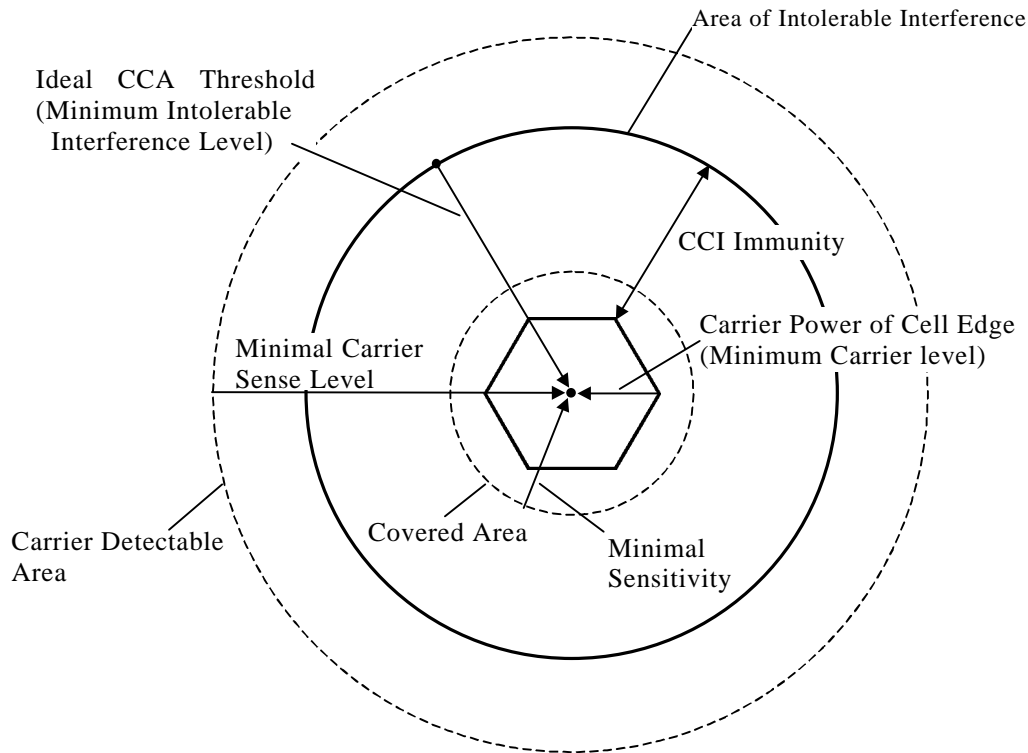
Area of Intolerable Interference

Ideal CCA Threshold (Minimum Intolerable Interference Level)

CCI Immunity

Carrier Power of Cell Edge (Minimum Carrier level)

Minimal Carrier Sense Level

Carrier Detectable Area

Covered Area

Minimal Sensitivity